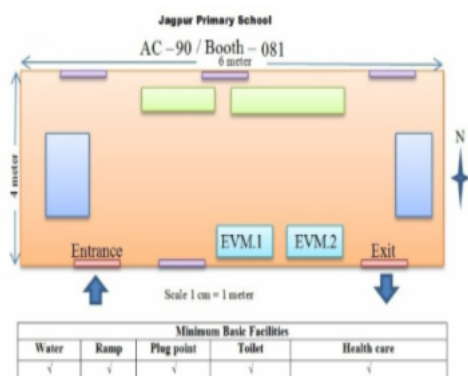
Jagpur Primary School

AC – 90 / Booth – 081

6 meter

4 meter

N

Entrance

EVM.1

EVM.2

Exit

Scale 1 cm = 1 meter

| Minimum Basic Facilities | | | | |
|---|---|---|---|---|
| Water | Ramp | Plug point | Toilet | Health care |
| √ | √ | √ | √ | √ |